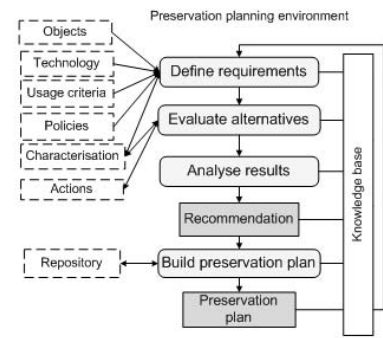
Preservation planning environment

Objects

Technology

Usage criteria

Policies

Characterisation

Actions

Define requirements

Evaluate alternatives

Analyse results

Recommendation

Repository

Build preservation plan

Preservation plan

Knowledge base